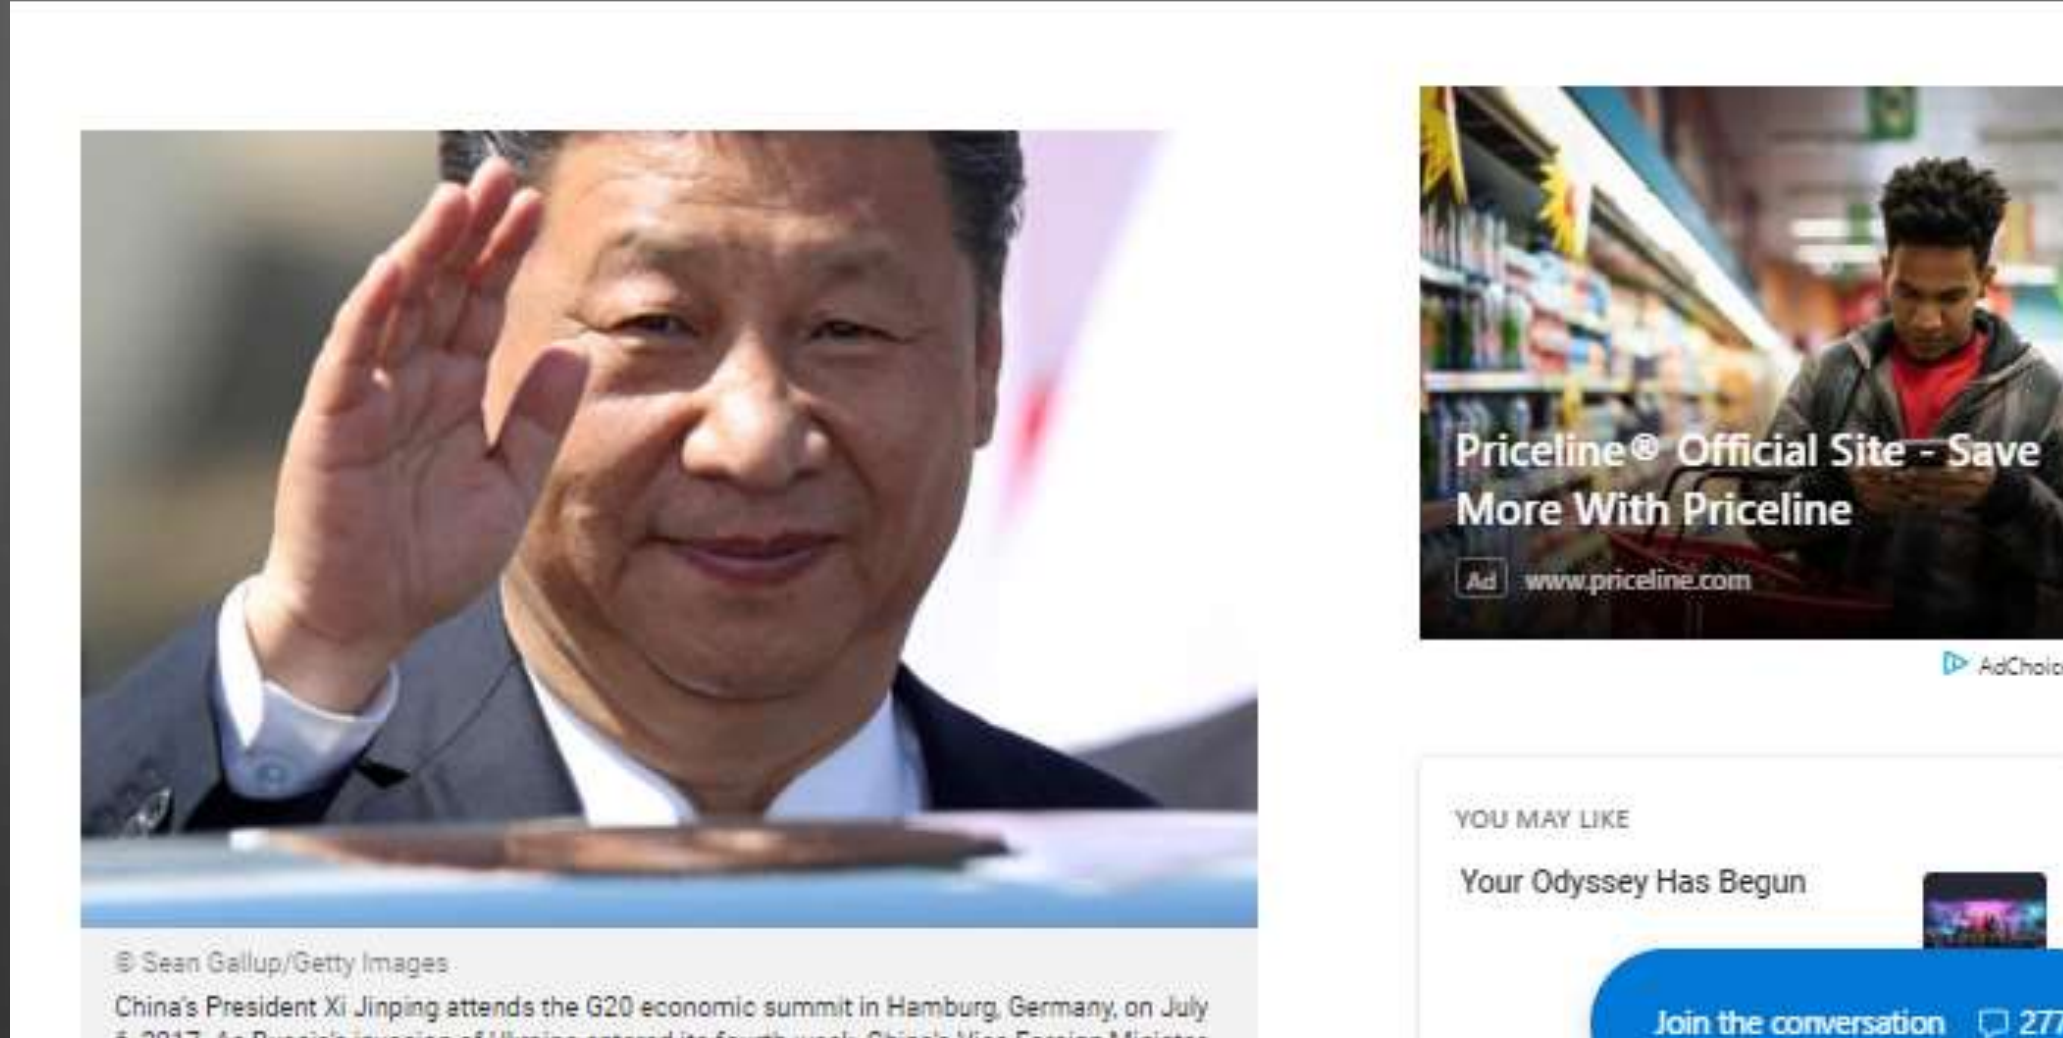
Priceline® Official Site - Save More With Priceline

Ad www.priceline.com

AdChoic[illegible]

YOU MAY LIKE

Your Odyssey Has Begun

Join the conversation 277

© Sean Gallup/Getty Images

China's President Xi Jinping attends the G20 economic summit in Hamburg, Germany, on July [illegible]